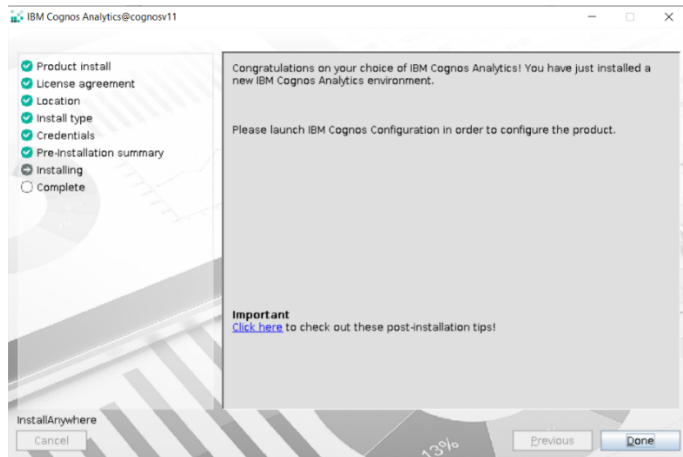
IBM Cognos Analytics@cognosv11

Product install
License agreement
Location
Install type
Credentials
Pre-Installation summary
Installing
Complete

Congratulations on your choice of IBM Cognos Analytics! You have just installed a new IBM Cognos Analytics environment.

Please launch IBM Cognos Configuration in order to configure the product.

Important
Click here to check out these post-installation tips!

InstallAnywhere
Cancel
13%
Previous
Done